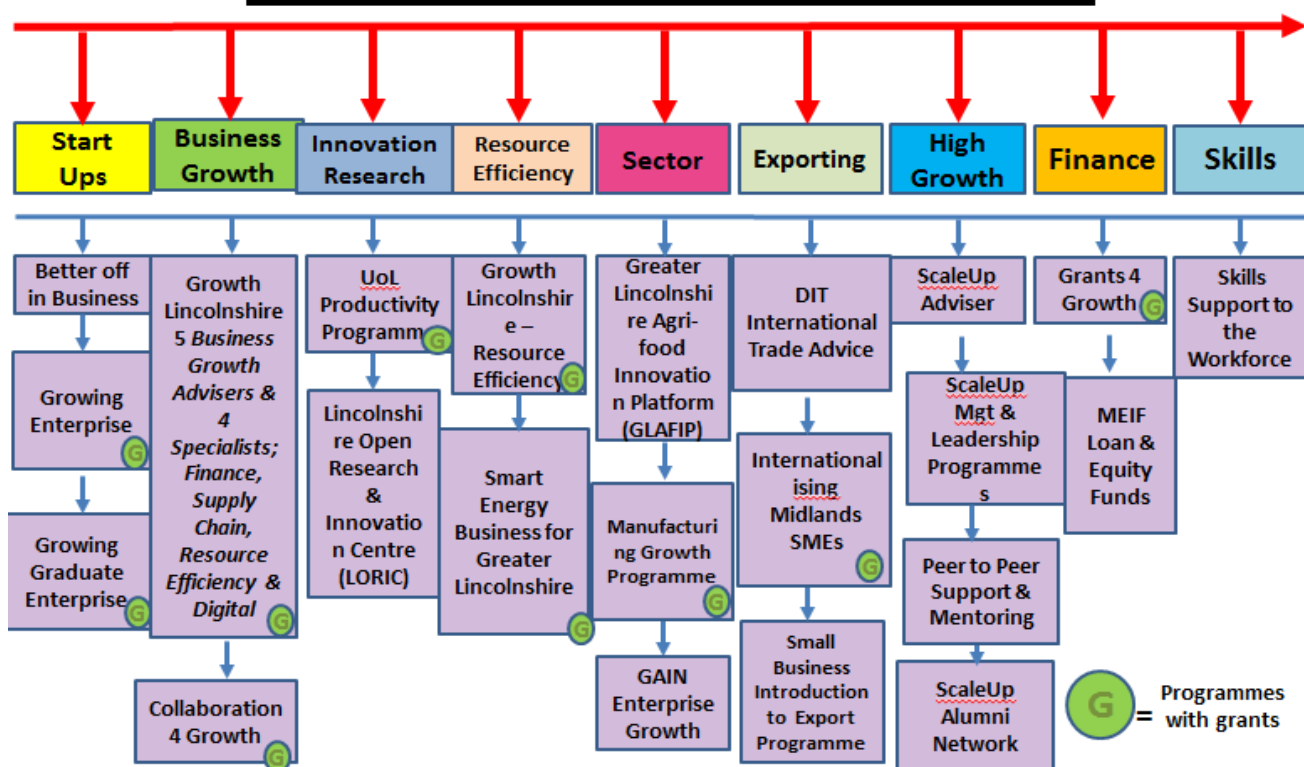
Start Ups

Business Growth

Innovation Research

Resource Efficiency

Sector

Exporting

High Growth

Finance

Skills

Better off in Business

Growing Enterprise G

Growing Graduate Enterprise G

Growth Lincolnshire 5 *Business Growth Advisers & 4 Specialists; Finance, Supply Chain, Resource Efficiency & Digital* G

Collaboration 4 Growth G

UoL Productivity Programme G

Lincolnshire Open Research & Innovation Centre (LORIC)

Growth Lincolnshire – Resource Efficiency G

Smart Energy Business for Greater Lincolnshire G

Greater Lincolnshire Agri-food Innovation Platform (GLAFIP)

Manufacturing Growth Programme G

GAIN Enterprise Growth

DIT International Trade Advice

Internationalising Midlands SMEs G

Small Business Introduction to Export Programme

ScaleUp Adviser

ScaleUp Mgt & Leadership Programmes

Peer to Peer Support & Mentoring

ScaleUp Alumni Network

Grants 4 Growth G

MEIF Loan & Equity Funds

Skills Support to the Workforce

G = Programmes with grants